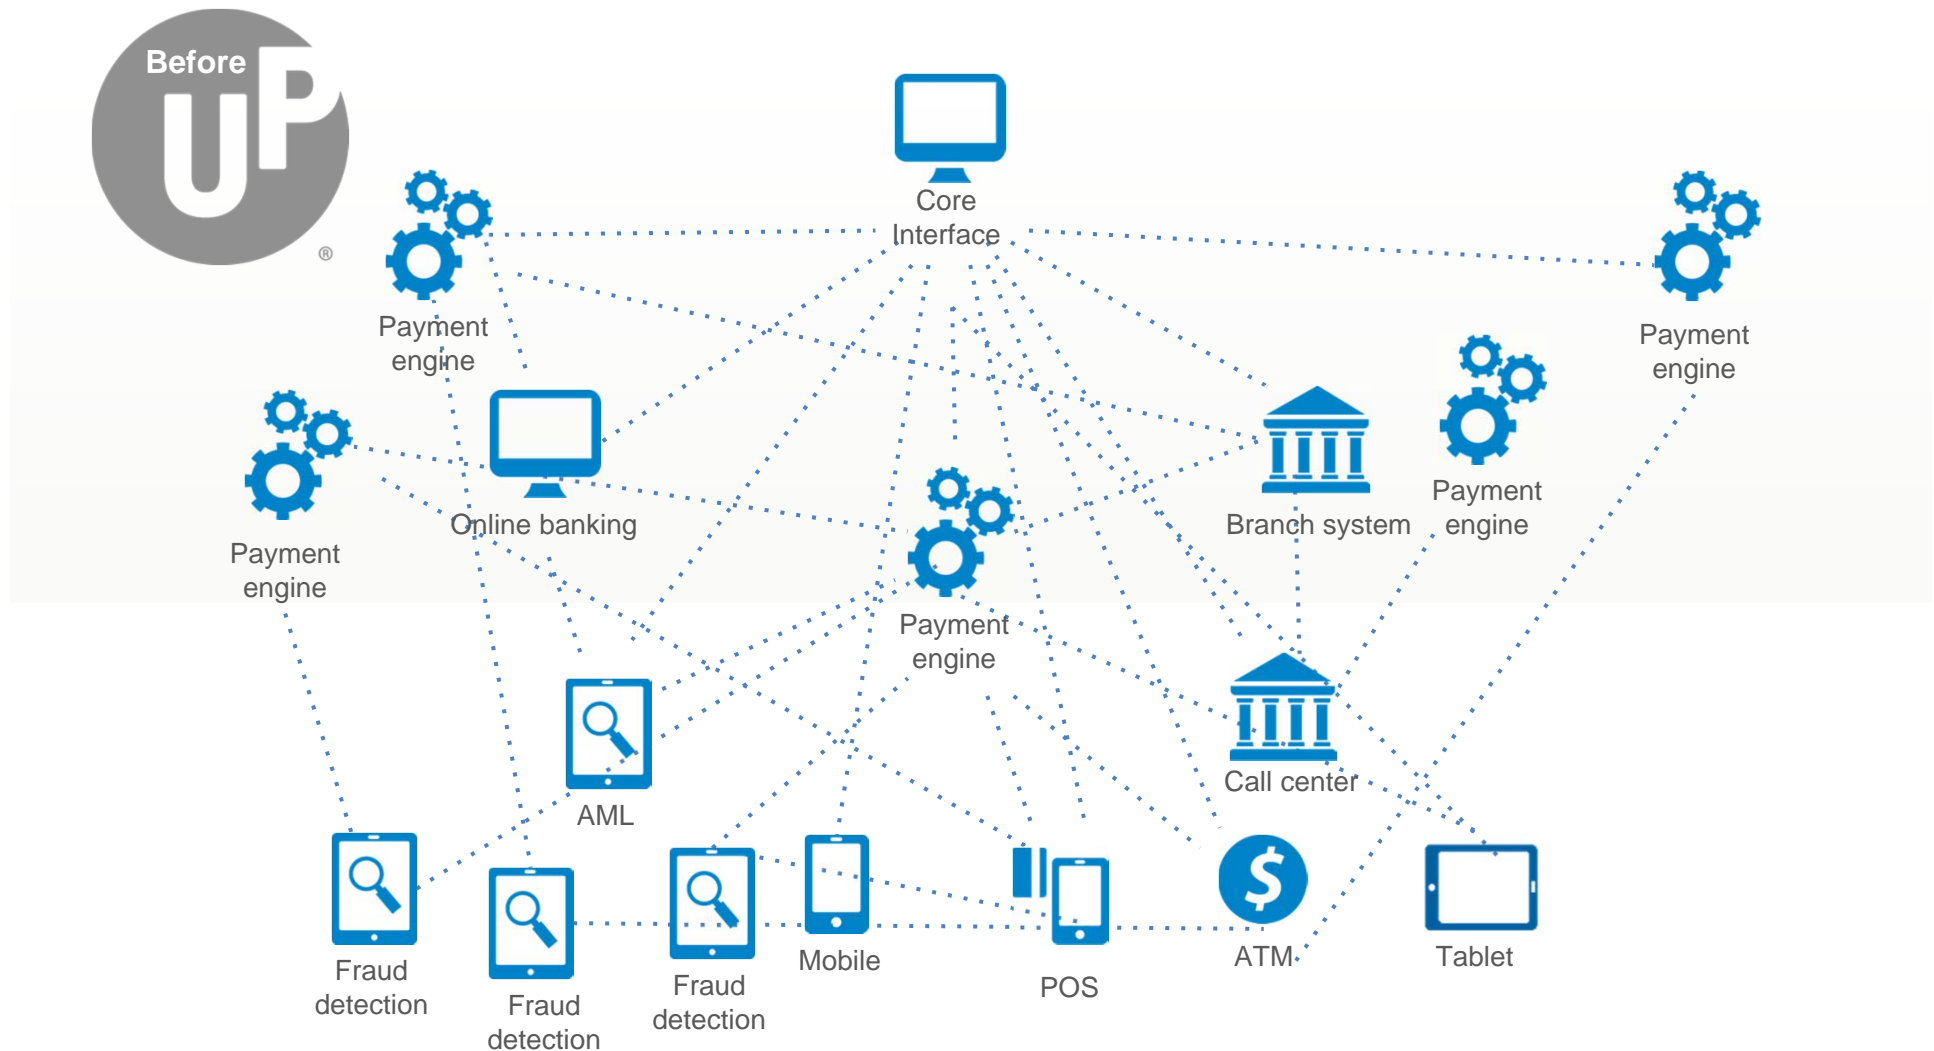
Before UP ®

Core Interface

Payment engine

Payment engine

Online banking

Payment engine

Payment engine

Branch system

Payment engine

Call center

AML

Fraud detection

Fraud detection

Fraud detection

Mobile

POS

ATM

Tablet